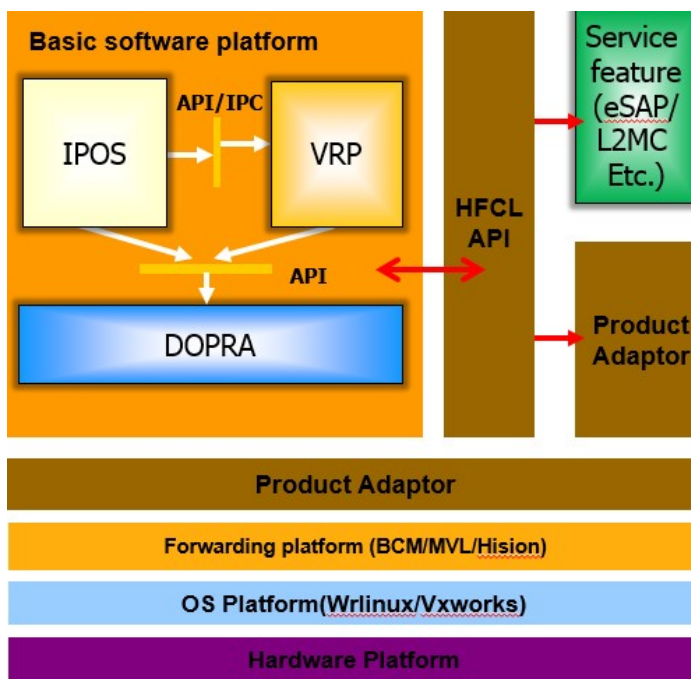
Basic software platform

IPOS

API/IPC

VRP

API

DOPRA

HFCL API

Service feature (eSAP/ L2MC Etc.)

Product Adaptor

Product Adaptor

Forwarding platform (BCM/MVL/Hision)

OS Platform(Wrlinux/Vxworks)

Hardware Platform